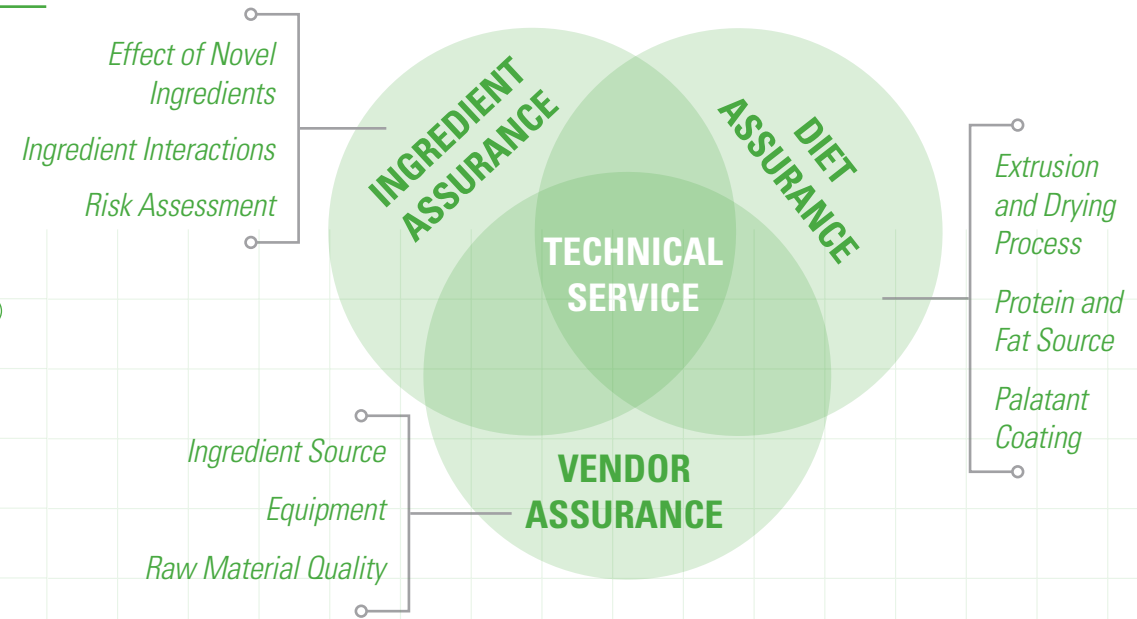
Effect of Novel Ingredients

Ingredient Interactions

Risk Assessment

INGREDIENT ASSURANCE

DIET ASSURANCE

TECHNICAL SERVICE

Extrusion and Drying Process

Protein and Fat Source

Palatant Coating

Ingredient Source

Equipment

Raw Material Quality

VENDOR ASSURANCE